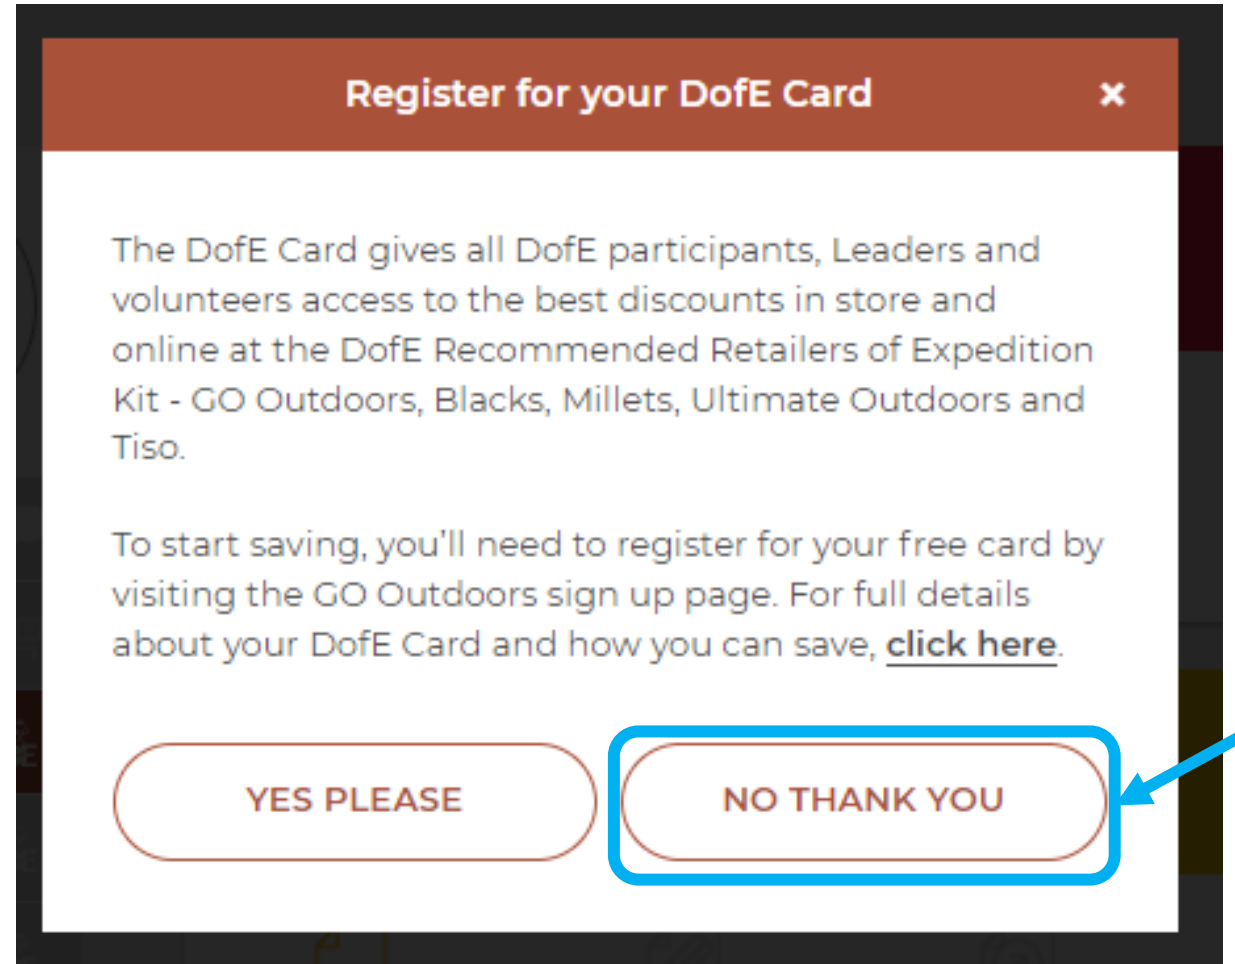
Register for your DofE Card

×

The DofE Card gives all DofE participants, Leaders and volunteers access to the best discounts in store and online at the DofE Recommended Retailers of Expedition Kit - GO Outdoors, Blacks, Millets, Ultimate Outdoors and Tiso.

To start saving, you'll need to register for your free card by visiting the GO Outdoors sign up page. For full details about your DofE Card and how you can save, click here.

YES PLEASE

NO THANK YOU